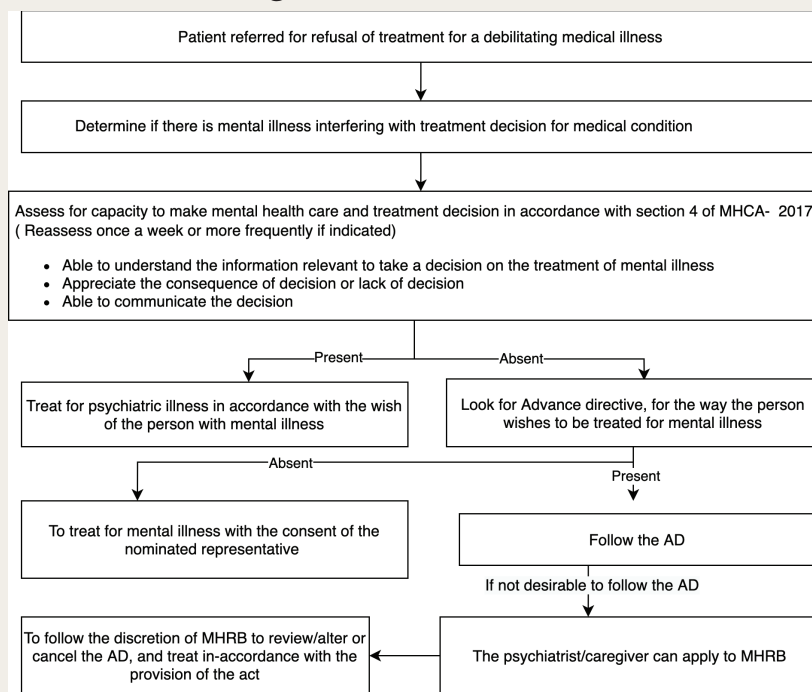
Patient referred for refusal of treatment for a debilitating medical illness

Determine if there is mental illness interfering with treatment decision for medical condition

Assess for capacity to make mental health care and treatment decision in accordance with section 4 of MHCA- 2017 ( Reassess once a week or more frequently if indicated)

- Able to understand the information relevant to take a decision on the treatment of mental illness
- Appreciate the consequence of decision or lack of decision
- Able to communicate the decision

Present

Absent

Treat for psychiatric illness in accordance with the wish of the person with mental illness

Look for Advance directive, for the way the person wishes to be treated for mental illness

Absent

Present

To treat for mental illness with the consent of the nominated representative

Follow the AD

If not desirable to follow the AD

To follow the discretion of MHRB to review/alter or cancel the AD, and treat in-accordance with the provision of the act

The psychiatrist/caregiver can apply to MHRB